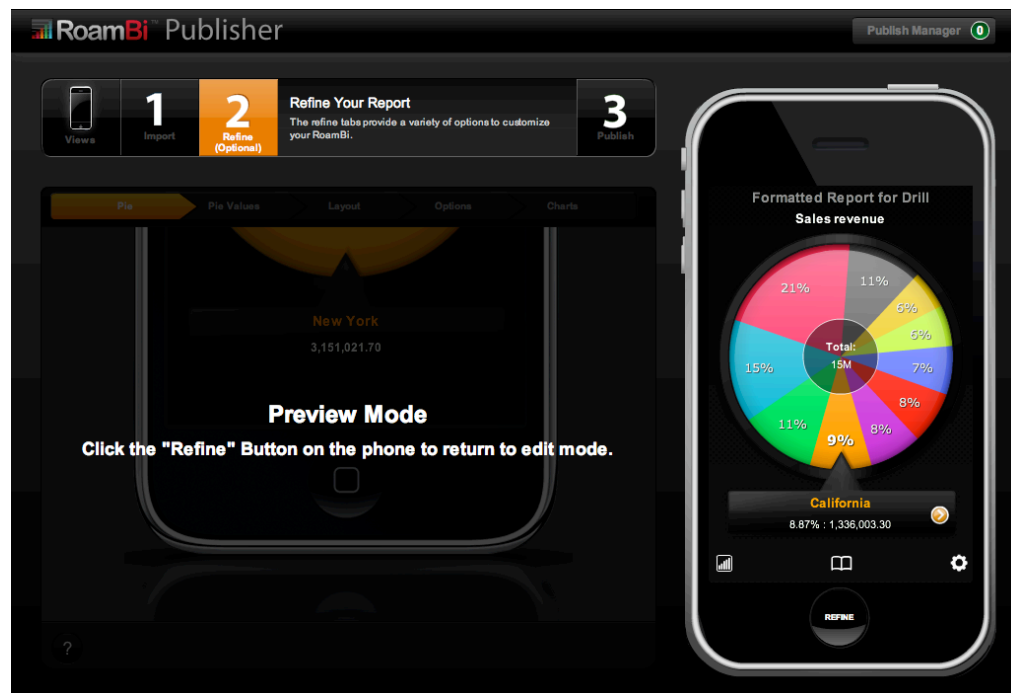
RoamBi™ Publisher

Publish Manager 0

Views

1 Import

2 Refine (Optional)

Refine Your Report

The refine tabs provide a variety of options to customize your RoamBi.

3 Publish

Pie

Pie Values

Layout

Options

Charts

New York

3,151,021.70

Preview Mode

Click the "Refine" Button on the phone to return to edit mode.

?

Formatted Report for Drill

Sales revenue

21%

11%

6%

6%

7%

8%

8%

9%

11%

15%

Total:

15M

California

8.87% : 1,336,003.30

REFINE